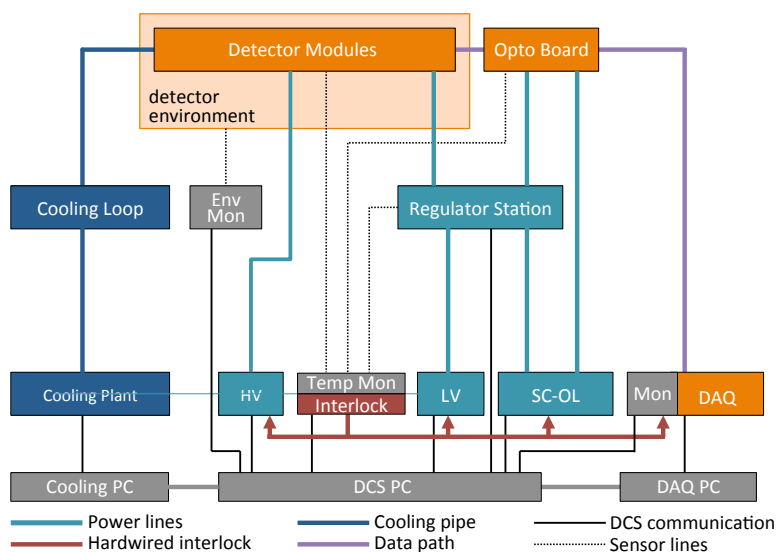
Detector Modules

Opto Board

detector environment

Cooling Loop

Env Mon

Regulator Station

Cooling Plant

HV

Temp Mon

Interlock

LV

SC-OL

Mon

DAQ

Cooling PC

DCS PC

DAQ PC

Power lines

Hardwired interlock

Cooling pipe

Data path

DCS communication

Sensor lines